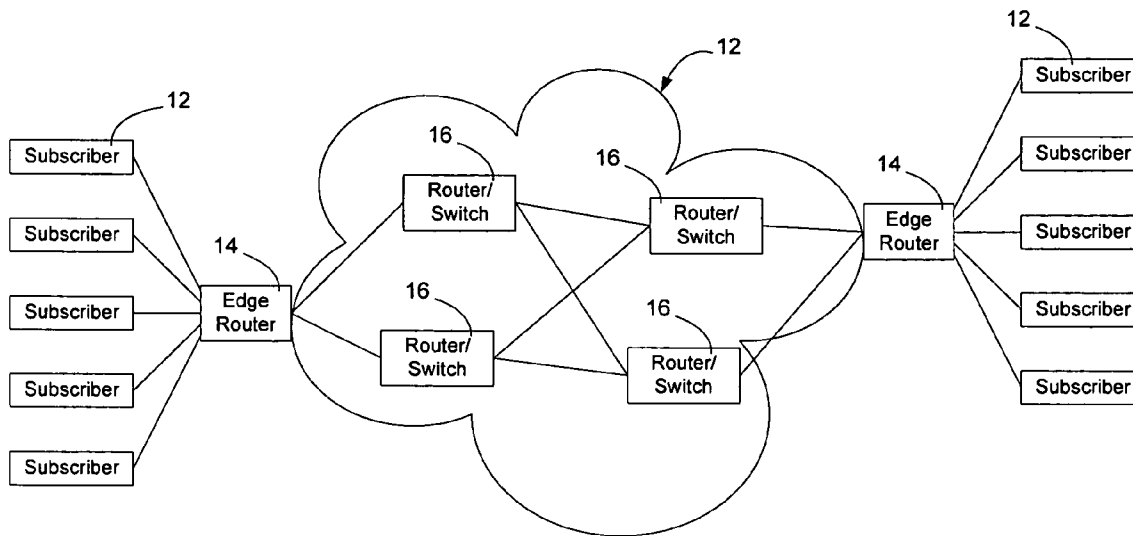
12

12

12

Subscriber

Subscriber

Subscriber

Subscriber

Subscriber

14

Edge Router

16

Router/ Switch

16

Router/ Switch

16

Router/ Switch

16

Router/ Switch

14

Edge Router

Subscriber

Subscriber

Subscriber

Subscriber

Subscriber